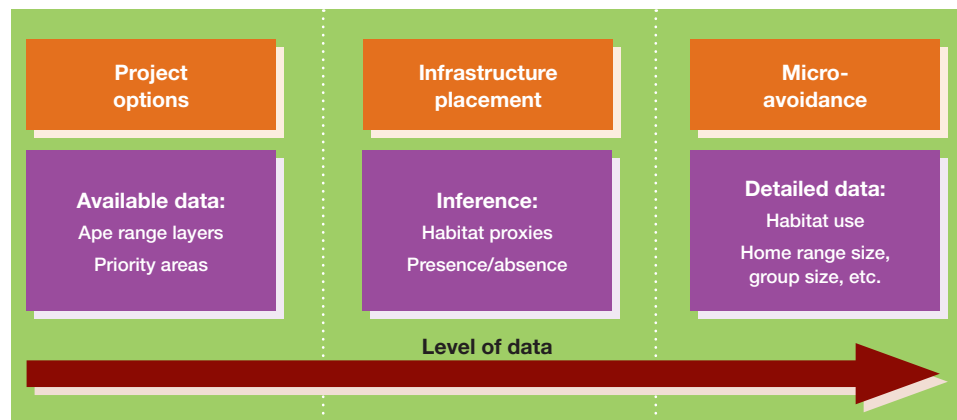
Project options

Available data:
Ape range layers
Priority areas

Infrastructure placement

Inference:
Habitat proxies
Presence/absence

Micro-avoidance

Detailed data:
Habitat use
Home range size, group size, etc.

Level of data